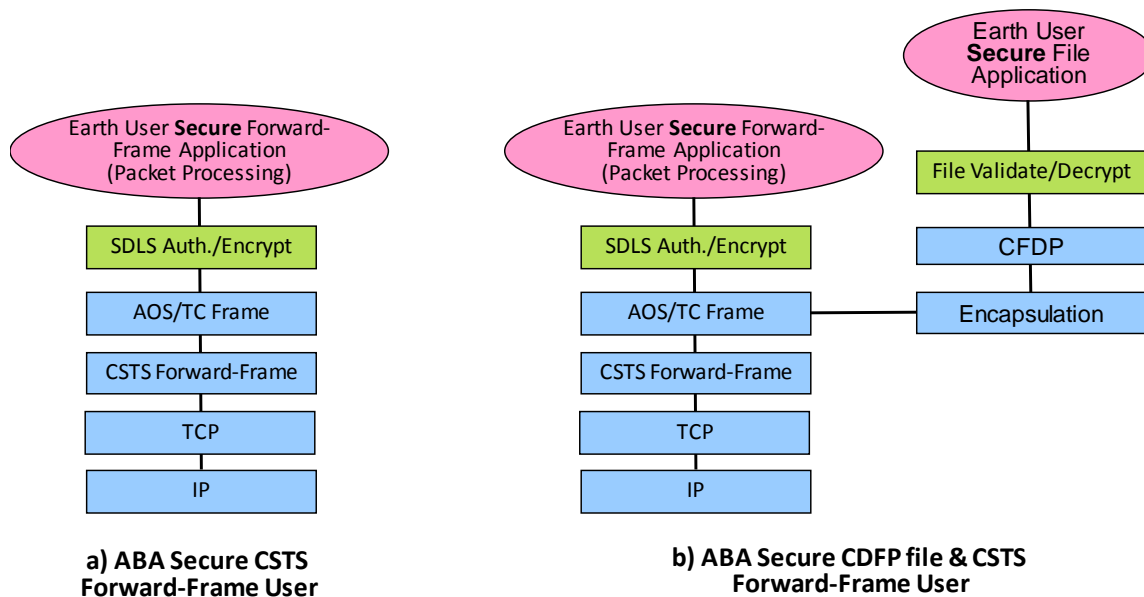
Earth User Secure Forward-Frame Application (Packet Processing)

SDLS Auth./Encrypt

AOS/TC Frame

CSTS Forward-Frame

TCP

IP

a) ABA Secure CSTS Forward-Frame User

Earth User Secure Forward-Frame Application (Packet Processing)

SDLS Auth./Encrypt

AOS/TC Frame

CSTS Forward-Frame

TCP

IP

Earth User Secure File Application

File Validate/Decrypt

CFDP

Encapsulation

b) ABA Secure CDFP file & CSTS Forward-Frame User